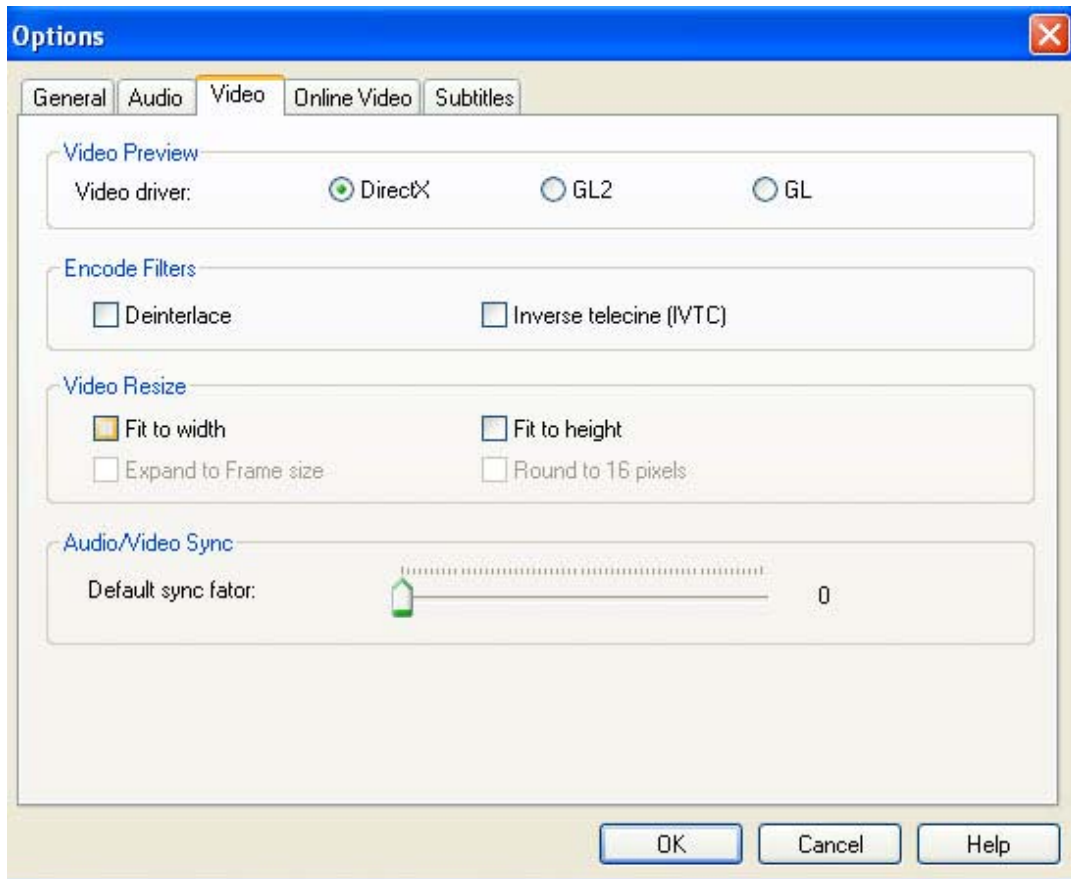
Options

General | Audio | Video | Online Video | Subtitles

Video Preview
Video driver: DirectX GL2 GL

Encode Filters
Deinterlace
Inverse telecine (IVTC)

Video Resize
Fit to width
Fit to height
Expand to Frame size
Round to 16 pixels

Audio/Video Sync
Default sync fator: 0

OK Cancel Help